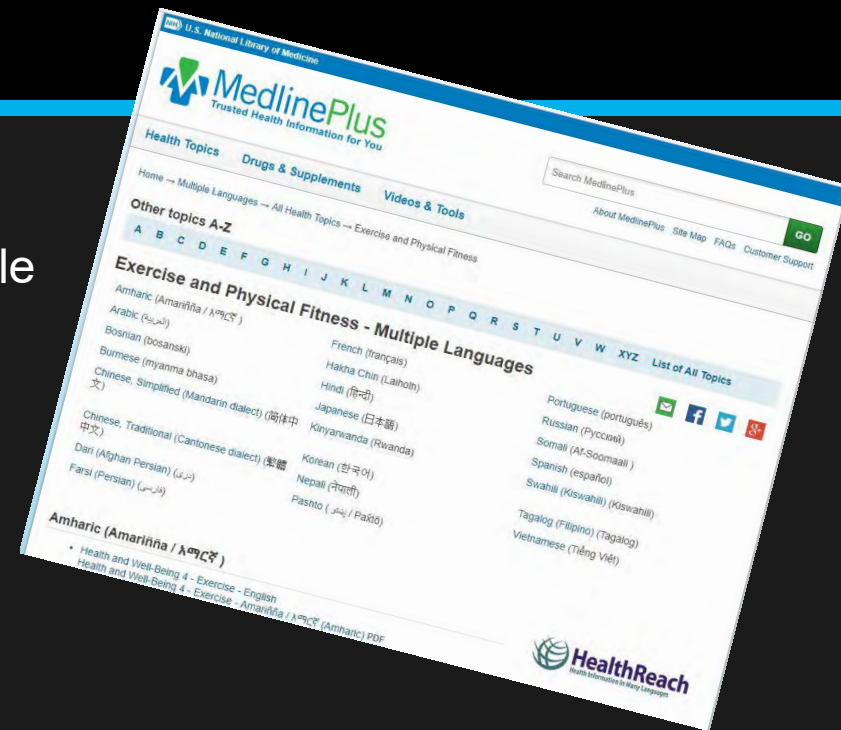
le

U.S. National Library of Medicine

MedlinePlus
Trusted Health Information for You

Health Topics Drugs & Supplements Videos & Tools

Search MedlinePlus GO

About MedlinePlus Site Map FAQs Customer Support

Home → Multiple Languages → All Health Topics → Exercise and Physical Fitness

Other topics A-Z

A B C D E F G H I J K L M N O P Q R S T U V W XYZ List of All Topics

Exercise and Physical Fitness - Multiple Languages

Amharic (Amariñña / አማርኛ )
Arabic (العربية)
Bosnian (bosanski)
Burmese (myanma bhasa)
Chinese, Simplified (Mandarin dialect) (简体中文)
Chinese, Traditional (Cantonese dialect) (繁體中文)
Dari (Afghan Persian) (دری)
Farsi (Persian) (فارسی)

French (français)
Hakha Chin (Laiholh)
Hindi (हिन्दी)
Japanese (日本語)
Kinyarwanda (Rwanda)
Korean (한국어)
Nepali (नेपाली)
Pashto (پښتو / Paxtō)

Portuguese (português)
Russian (Русский)
Somali (Af-Soomaali )
Spanish (español)
Swahili (Kiswahili) (Kiswahili)
Tagalog (Filipino) (Tagalog)
Vietnamese (Tiếng Việt)

Amharic (Amariñña / አማርኛ )

• Health and Well-Being 4 - Exercise - English
Health and Well-Being 4 - Exercise - Amariñña / አማርኛ (Amharic) PDF

HealthReach
Health Information in Many Languages